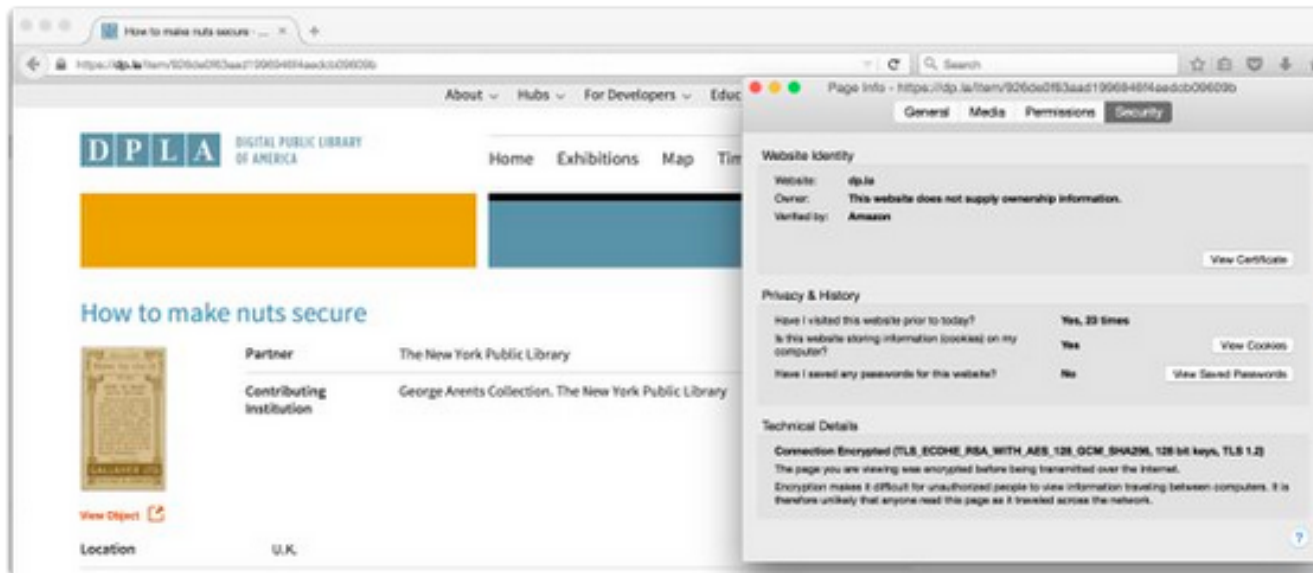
How to make nuts secure - ... ×

https://dp.la/item/926de0f63aad19968 46f4aedcb09609b

Search

About ⌄ Hubs ⌄ For Developers ⌄ Educ

DPLA DIGITAL PUBLIC LIBRARY OF AMERICA

Home Exhibitions Map Tim

How to make nuts secure

Partner The New York Public Library

Contributing Institution George Arents Collection. The New York Public Library

View Object

Location U.K.

Page Info - https://dp.la/item/926de0f63aad19968 46f4aedcb09609b

General Media Permissions Security

Website Identity

Website: dp.la

Owner: This website does not supply ownership information.

Verified by: Amazon

View Certificate

Privacy & History

Have I visited this website prior to today? Yes, 23 times

Is this website storing information (cookies) on my computer? Yes View Cookies

Have I saved any passwords for this website? No View Saved Passwords

Technical Details

Connection Encrypted (TLS_ECDHE_RSA_WITH_AES_128_GCM_SHA256, 128 bit keys, TLS 1.2)

The page you are viewing was encrypted before being transmitted over the Internet.

Encryption makes it difficult for unauthorized people to view information traveling between computers. It is therefore unlikely that anyone read this page as it traveled across the network.

?